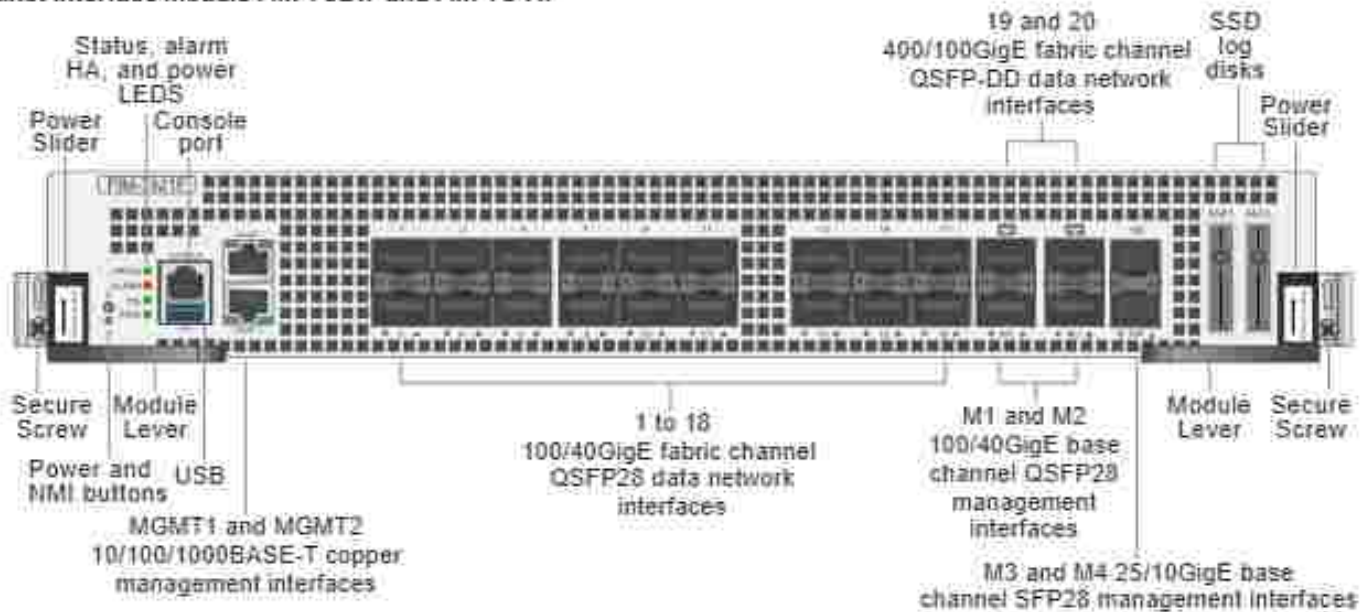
Status, alarm HA, and power LEDS

Power Slider

Console port

19 and 20 400/100GigE fabric channel QSFP-DD data network interfaces

SSD log disks

Power Slider

Secure Screw

Module Lever

Power and NMI buttons

USB

MGMT1 and MGMT2 10/100/1000BASE-T copper management interfaces

1 to 18 100/40GigE fabric channel QSFP28 data network interfaces

M1 and M2 100/40GigE base channel QSFP28 management interfaces

Module Lever

Secure Screw

M3 and M4 25/10GigE base channel SFP28 management interfaces